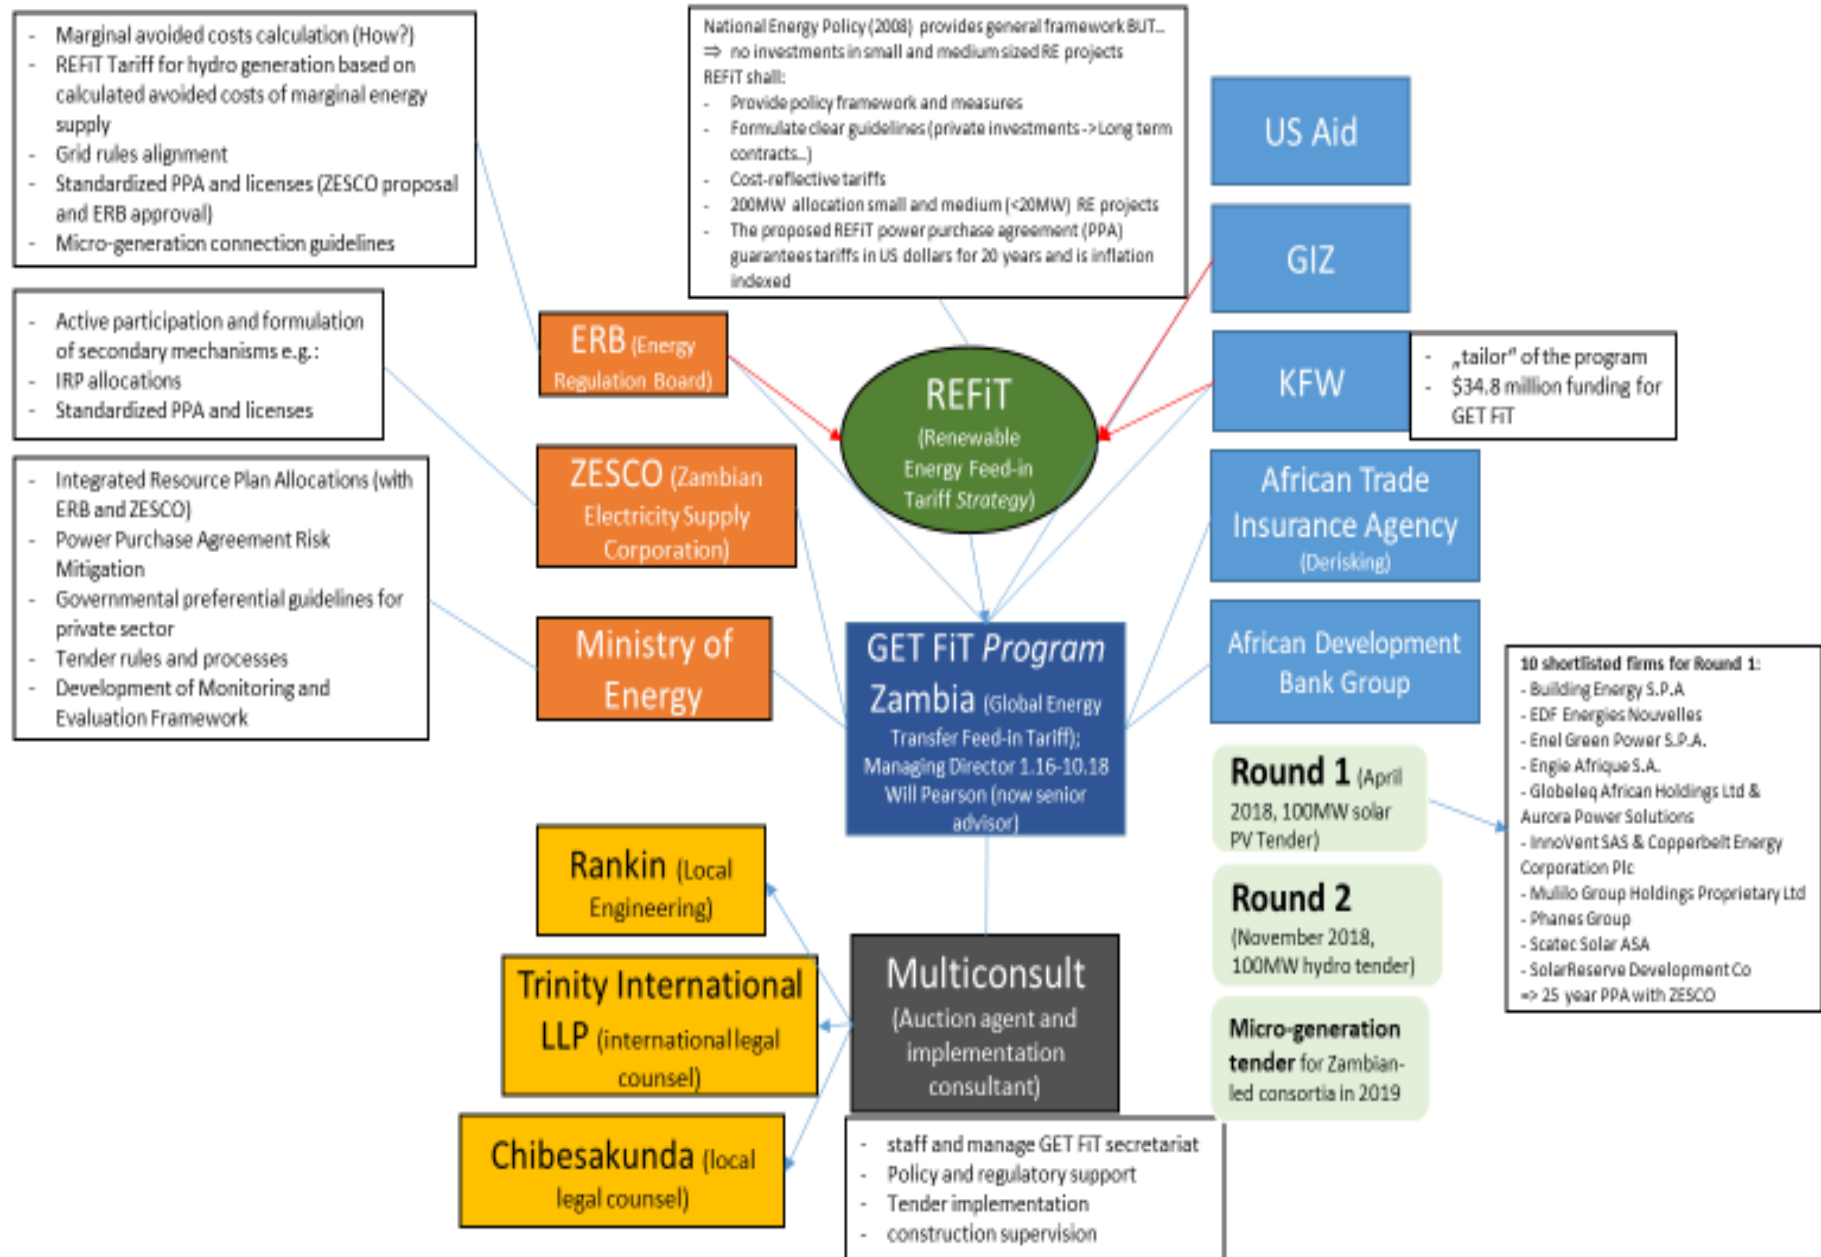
- Marginal avoided costs calculation (How?)
- REFiT Tariff for hydro generation based on calculated avoided costs of marginal energy supply
- Grid rules alignment
- Standardized PPA and licenses (ZESCO proposal and ERB approval)
- Micro-generation connection guidelines

National Energy Policy (2008) provides general framework BUT...
⇒ no investments in small and medium sized RE projects
REFiT shall:
- Provide policy framework and measures
- Formulate clear guidelines (private investments -> Long term contracts...)
- Cost-reflective tariffs
- 200MW allocation small and medium (<20MW) RE projects
- The proposed REFiT power purchase agreement (PPA) guarantees tariffs in US dollars for 20 years and is inflation indexed

US Aid

GIZ

KFW

- „tailor" of the program
- $34.8 million funding for GET FiT

- Active participation and formulation of secondary mechanisms e.g.:
- IRP allocations
- Standardized PPA and licenses

ERB (Energy Regulation Board)

REFiT (Renewable Energy Feed-in Tariff Strategy)

- Integrated Resource Plan Allocations (with ERB and ZESCO)
- Power Purchase Agreement Risk Mitigation
- Governmental preferential guidelines for private sector
- Tender rules and processes
- Development of Monitoring and Evaluation Framework

ZESCO (Zambian Electricity Supply Corporation)

African Trade Insurance Agency (Derisking)

Ministry of Energy

GET FiT Program Zambia (Global Energy Transfer Feed-in Tariff); Managing Director 1.16-10.18 Will Pearson (now senior advisor)

African Development Bank Group

10 shortlisted firms for Round 1:
- Building Energy S.P.A
- EDF Energies Nouvelles
- Enel Green Power S.P.A.
- Engie Afrique S.A.
- Globeleq African Holdings Ltd & Aurora Power Solutions
- InnoVent SAS & Copperbelt Energy Corporation Plc
- Mulilo Group Holdings Proprietary Ltd
- Phanes Group
- Scatec Solar ASA
- SolarReserve Development Co
=> 25 year PPA with ZESCO

Round 1 (April 2018, 100MW solar PV Tender)

Rankin (Local Engineering)

Round 2 (November 2018, 100MW hydro tender)

Trinity International LLP (international legal counsel)

Multiconsult (Auction agent and implementation consultant)

Micro-generation tender for Zambian-led consortia in 2019

Chibesakunda (local legal counsel)

- staff and manage GET FiT secretariat
- Policy and regulatory support
- Tender implementation
- construction supervision